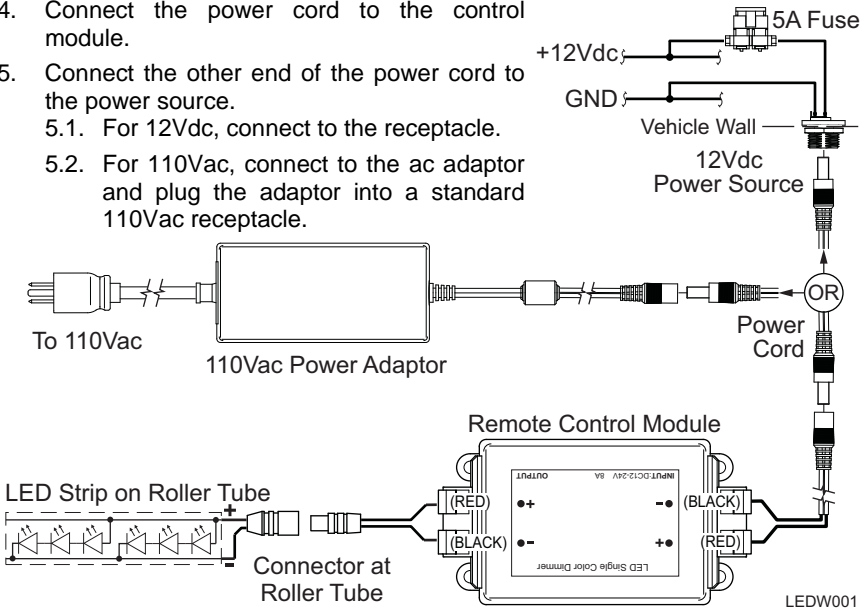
4. Connect the power cord to the control module.

5. Connect the other end of the power cord to the power source.

5.1. For 12Vdc, connect to the receptacle.

5.2. For 110Vac, connect to the ac adaptor and plug the adaptor into a standard 110Vac receptacle.

5A Fuse

+12Vdc

GND

Vehicle Wall

12Vdc
Power Source

OR

Power
Cord

To 110Vac

110Vac Power Adaptor

Remote Control Module

OUTPUT

INPUT:DC12-24V 8A

LED Single Color Dimmer

LED Strip on Roller Tube

+

−

(RED)

(BLACK)

(BLACK)

(RED)

Connector at
Roller Tube

LEDW001